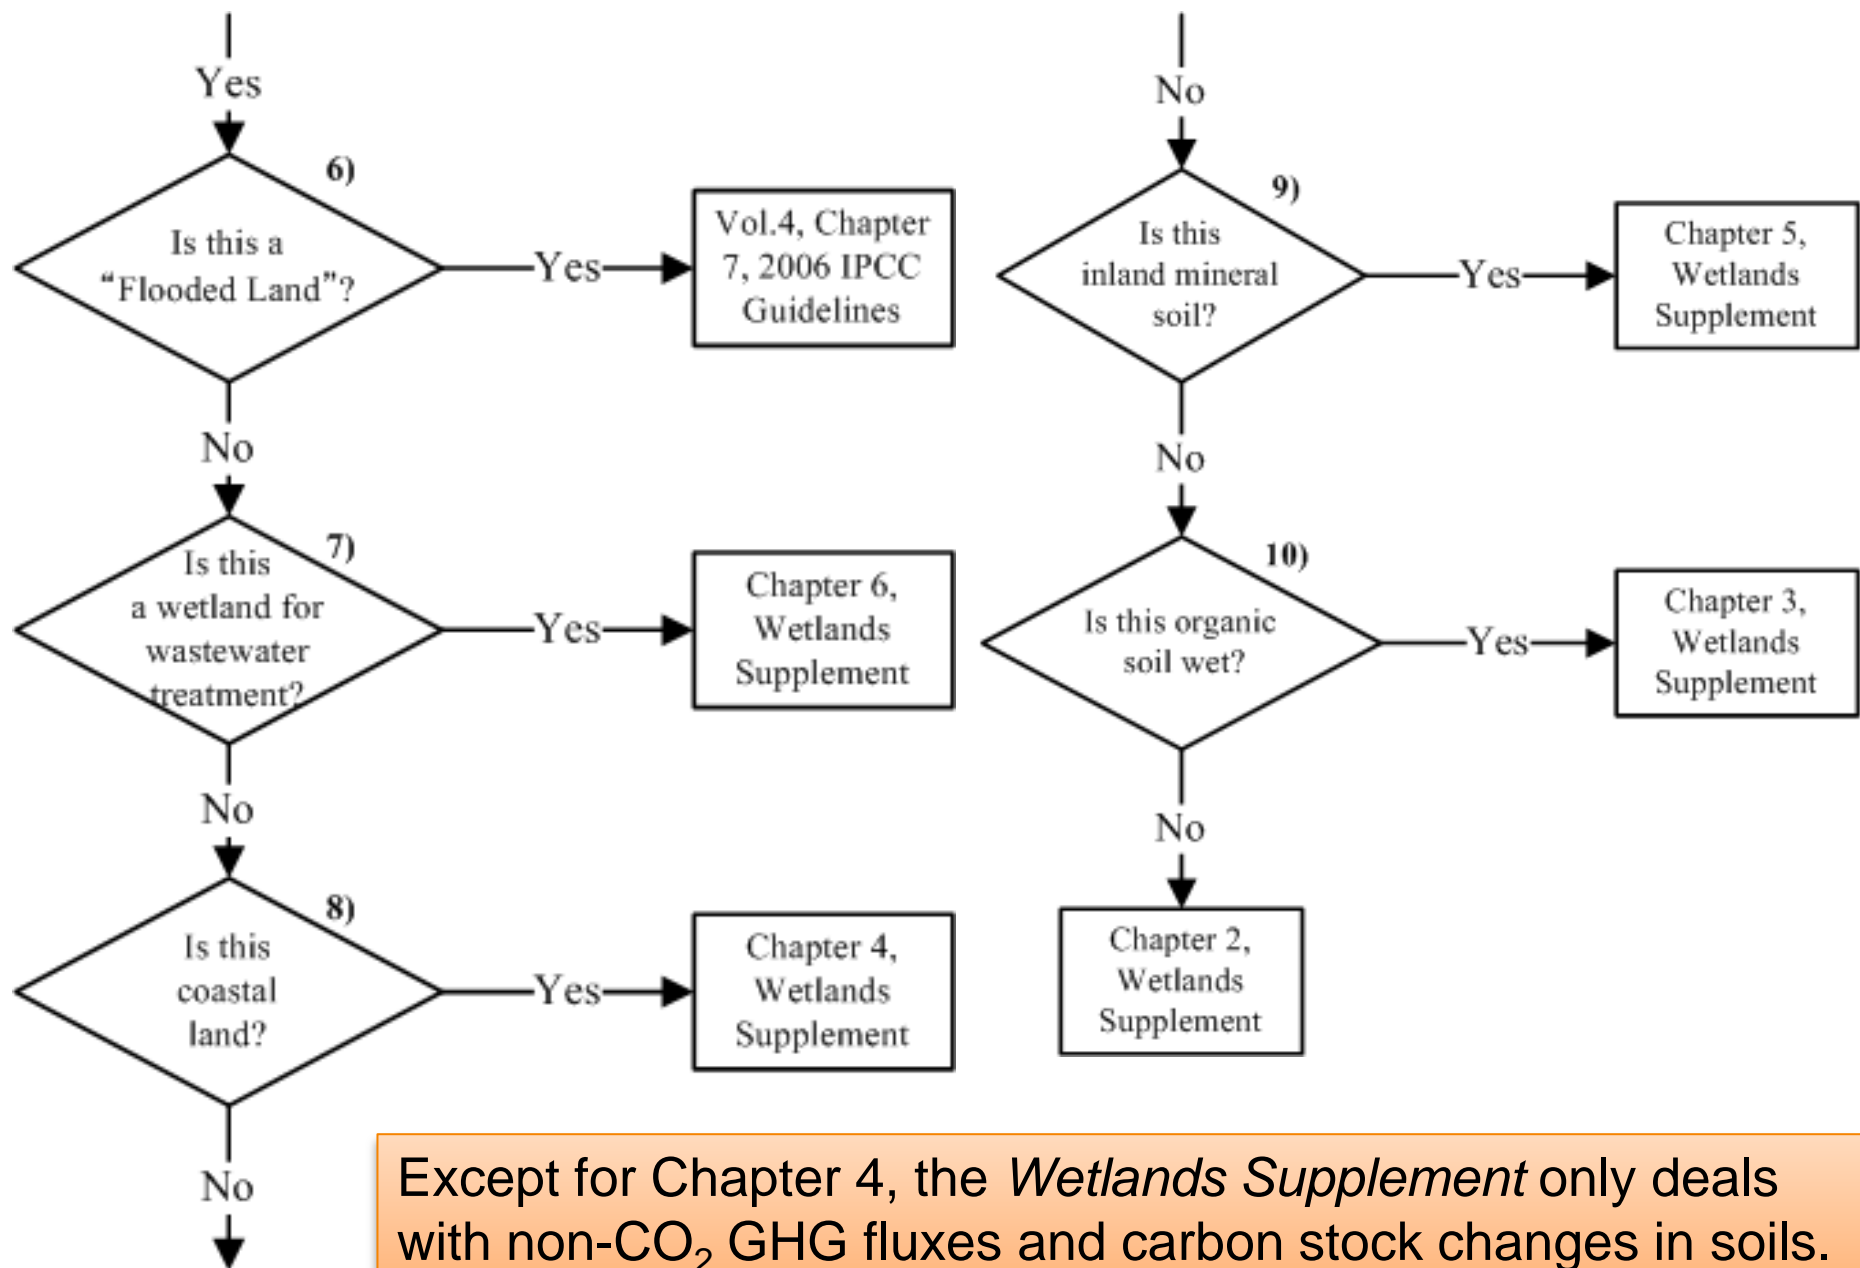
Yes

6)

Is this a "Flooded Land"?

Yes

Vol.4, Chapter 7, 2006 IPCC Guidelines

No

7)

Is this a wetland for wastewater treatment?

Yes

Chapter 6, Wetlands Supplement

No

8)

Is this coastal land?

Yes

Chapter 4, Wetlands Supplement

No

No

9)

Is this inland mineral soil?

Yes

Chapter 5, Wetlands Supplement

No

10)

Is this organic soil wet?

Yes

Chapter 3, Wetlands Supplement

No

Chapter 2, Wetlands Supplement

Except for Chapter 4, the *Wetlands Supplement* only deals with non-$CO_2$ GHG fluxes and carbon stock changes in soils.